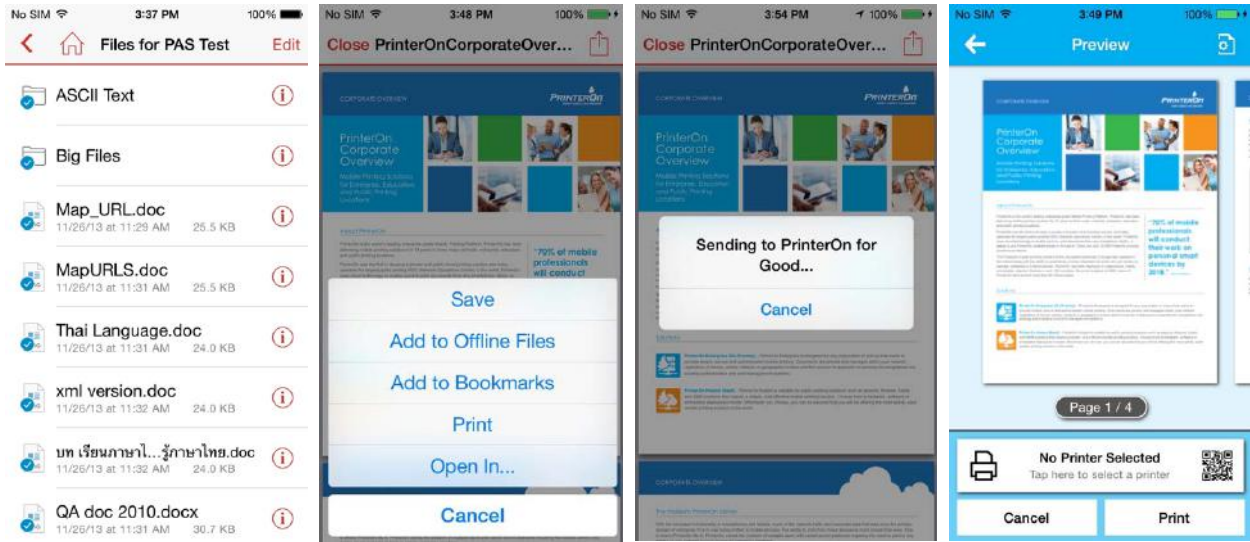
No SIM 3:37 PM 100%

Files for PAS Test Edit

ASCII Text

Big Files

Map_URL.doc
11/26/13 at 11:29 AM 25.5 KB

MapURLS.doc
11/26/13 at 11:31 AM 25.5 KB

Thai Language.doc
11/26/13 at 11:31 AM 24.0 KB

xml version.doc
11/26/13 at 11:32 AM 24.0 KB

บท เรียนภาษาไ...รู้ภาษาไทย.doc
11/26/13 at 11:32 AM 24.0 KB

QA doc 2010.docx
11/26/13 at 11:31 AM 30.7 KB

No SIM 3:48 PM 100%

Close PrinterOnCorporateOver...

CORPORATE OVERVIEW

PRINTERON

PrinterOn Corporate Overview

"70% of mobile professionals will conduct

Save

Add to Offline Files

Add to Bookmarks

Print

Open In...

Cancel

CORPORATE OVERVIEW

No SIM 3:54 PM 100%

Close PrinterOnCorporateOver...

CORPORATE OVERVIEW

PRINTERON

PrinterOn Corporate Overview

Sending to PrinterOn for Good...

Cancel

CORPORATE OVERVIEW

No SIM 3:49 PM 100%

Preview

PRINTERON

PrinterOn Corporate Overview

"70% of mobile professionals will conduct their work on personal smart devices by 2018."

Page 1 / 4

No Printer Selected
Tap here to select a printer

Cancel

Print